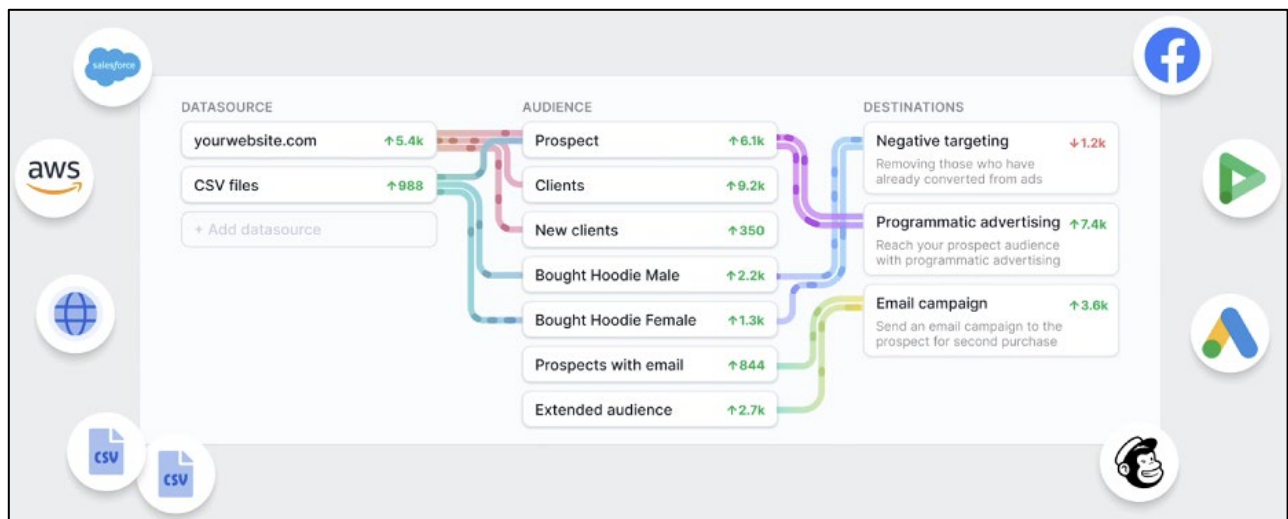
salesforce

aws

CSV

CSV

DATASOURCE

yourwebsite.com ↑5.4k

CSV files ↑988

+ Add datasource

AUDIENCE

Prospect ↑6.1k

Clients ↑9.2k

New clients ↑350

Bought Hoodie Male ↑2.2k

Bought Hoodie Female ↑1.3k

Prospects with email ↑844

Extended audience ↑2.7k

DESTINATIONS

Negative targeting ↓1.2k

Removing those who have already converted from ads

Programmatic advertising ↑7.4k

Reach your prospect audience with programmatic advertising

Email campaign ↑3.6k

Send an email campaign to the prospect for second purchase